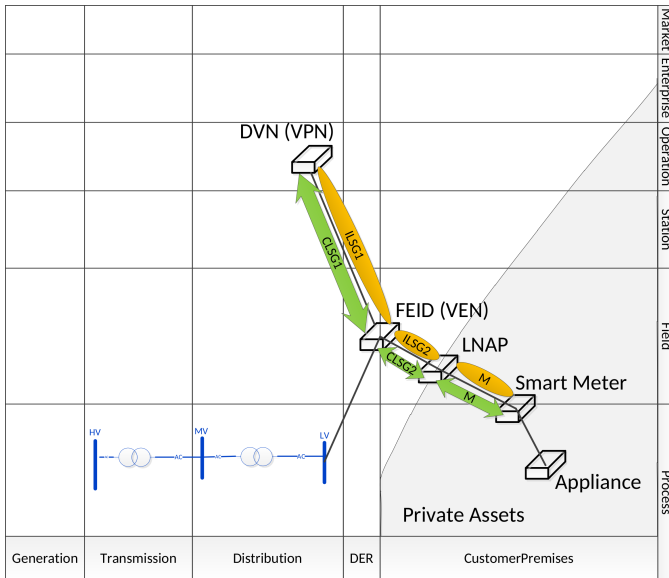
Market
Enterprise
Operation
Station
Field
Process

DVN (VPN)
ILSG1
CLSG1
FEID (VEN)
ILSG2
CLSG2
LNAP
M
M
Smart Meter
Appliance
Private Assets

HV
AC
MV
AC
AC
LV

Generation | Transmission | Distribution | DER | CustomerPremises